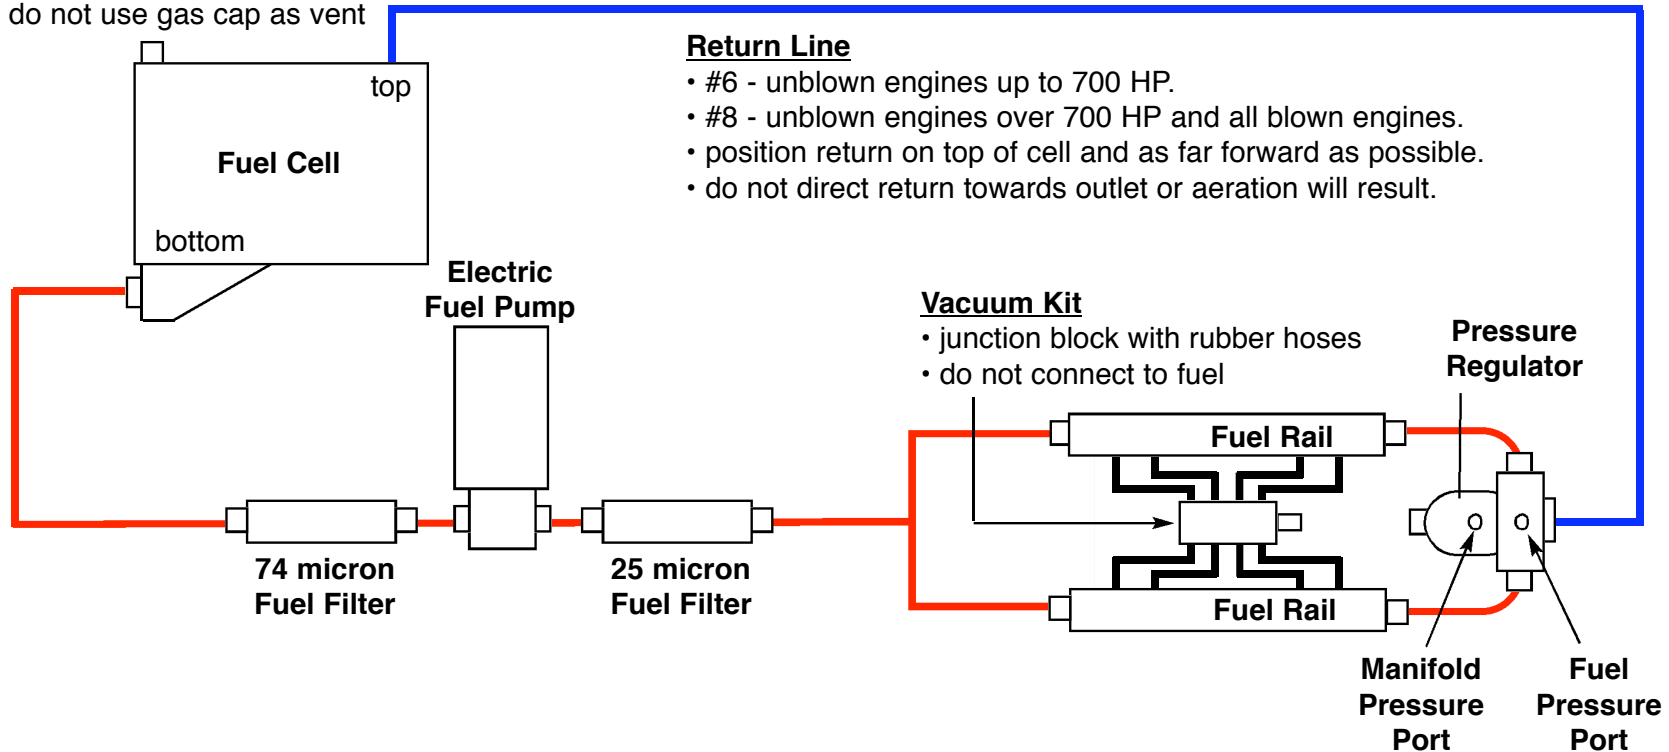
do not use gas cap as vent

top

Fuel Cell

bottom

Return Line
• #6 - unblown engines up to 700 HP.
• #8 - unblown engines over 700 HP and all blown engines.
• position return on top of cell and as far forward as possible.
• do not direct return towards outlet or aeration will result.

Electric
Fuel Pump

Vacuum Kit
• junction block with rubber hoses
• do not connect to fuel

Pressure
Regulator

Fuel Rail

Fuel Rail

74 micron
Fuel Filter

25 micron
Fuel Filter

Manifold
Pressure
Port

Fuel
Pressure
Port